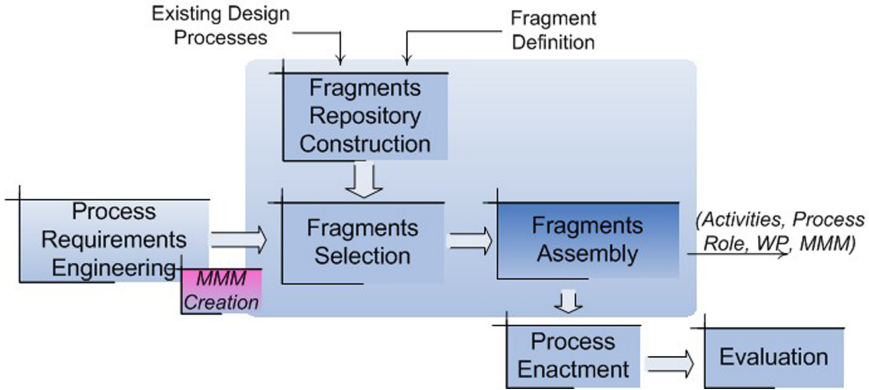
Existing Design Processes

Fragment Definition

Fragments Repository Construction

Process Requirements Engineering

MMM Creation

Fragments Selection

Fragments Assembly

(Activities, Process Role, WP, MMM)

Process Enactment

Evaluation